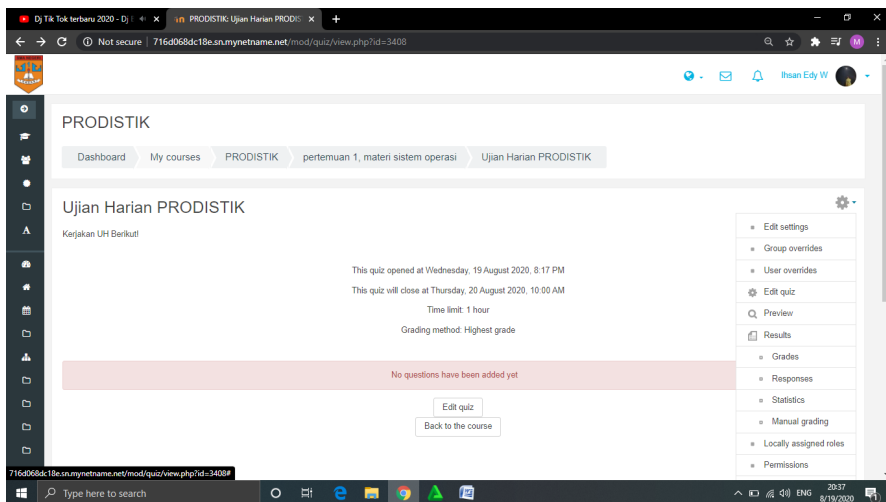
Dj Tik Tok terbaru 2020 - Dj
PRODISTIK: Ujian Harian PRODIS
Not secure | 716d068dc18e.sn.mynetname.net/mod/quiz/view.php?id=3408
M
Ihsan Edy W

PRODISTIK

Dashboard My courses PRODISTIK pertemuan 1, materi sistem operasi Ujian Harian PRODISTIK

Ujian Harian PRODISTIK

Kerjakan UH Berikut!

This quiz opened at Wednesday, 19 August 2020, 8:17 PM

This quiz will close at Thursday, 20 August 2020, 10:00 AM

Time limit: 1 hour

Grading method: Highest grade

No questions have been added yet

Edit quiz

Back to the course

Edit settings
Group overrides
User overrides
Edit quiz
Preview
Results
Grades
Responses
Statistics
Manual grading
Locally assigned roles
Permissions

716d068dc18e.sn.mynetname.net/mod/quiz/view.php?id=3408#

Type here to search
ENG 20:37 8/19/2020